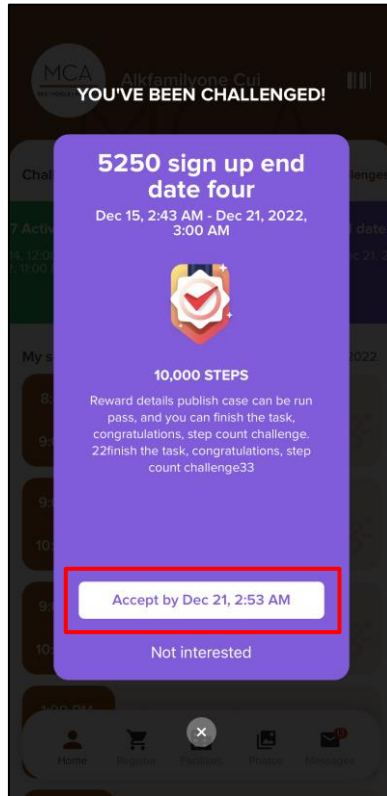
MCA

Alkfamilyone Cui

YOU'VE BEEN CHALLENGED!

5250 sign up end date four

Dec 15, 2:43 AM - Dec 21, 2022, 3:00 AM

10,000 STEPS

Reward details publish case can be run pass, and you can finish the task, congratulations, step count challenge. 22finish the task, congratulations, step count challenge33

Accept by Dec 21, 2:53 AM

Not interested

Home

Photos

Messages